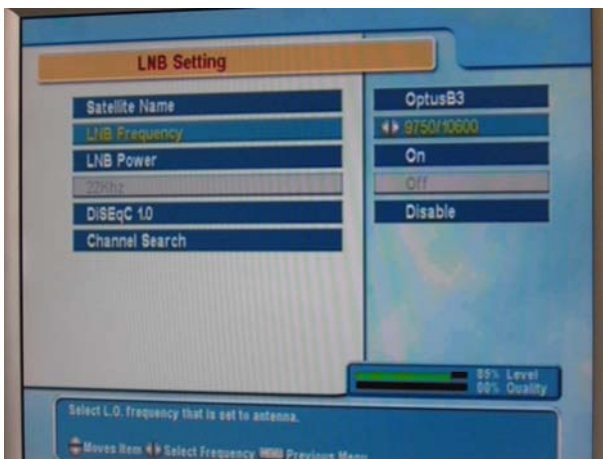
LNB Setting

Satellite Name
LNB Frequency
LNB Power
22Khz
DiSEqC 1.0
Channel Search

OptusB3
9750/10600
On
Off
Disable

85% Level
00% Quality

Select L.O. frequency that is set to antenna.

Moves Item Select Frequency MENU Previous Menu